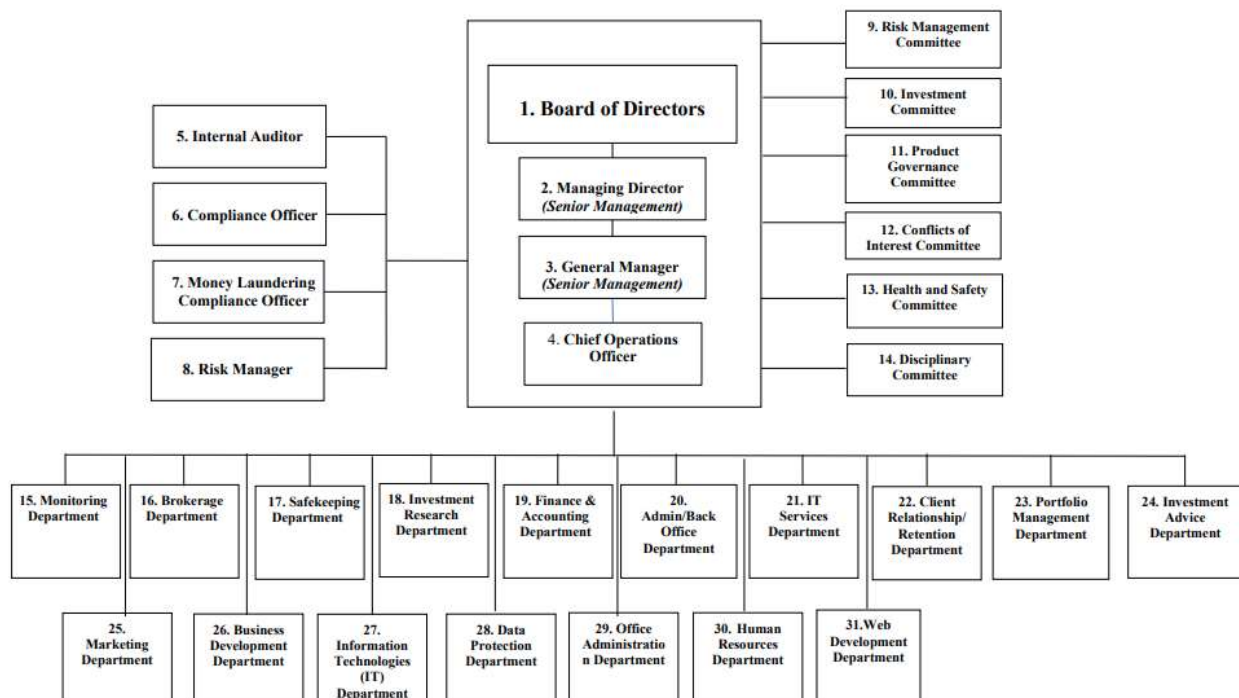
1. Board of Directors

2. Managing Director
(Senior Management)

3. General Manager
(Senior Management)

4. Chief Operations Officer

5. Internal Auditor

6. Compliance Officer

7. Money Laundering Compliance Officer

8. Risk Manager

9. Risk Management Committee

10. Investment Committee

11. Product Governance Committee

12. Conflicts of Interest Committee

13. Health and Safety Committee

14. Disciplinary Committee

15. Monitoring Department

16. Brokerage Department

17. Safekeeping Department

18. Investment Research Department

19. Finance & Accounting Department

20. Admin/Back Office Department

21. IT Services Department

22. Client Relationship/ Retention Department

23. Portfolio Management Department

24. Investment Advice Department

25. Marketing Department

26. Business Development Department

27. Information Technologies (IT) Department

28. Data Protection Department

29. Office Administration Department

30. Human Resources Department

31.Web Development Department